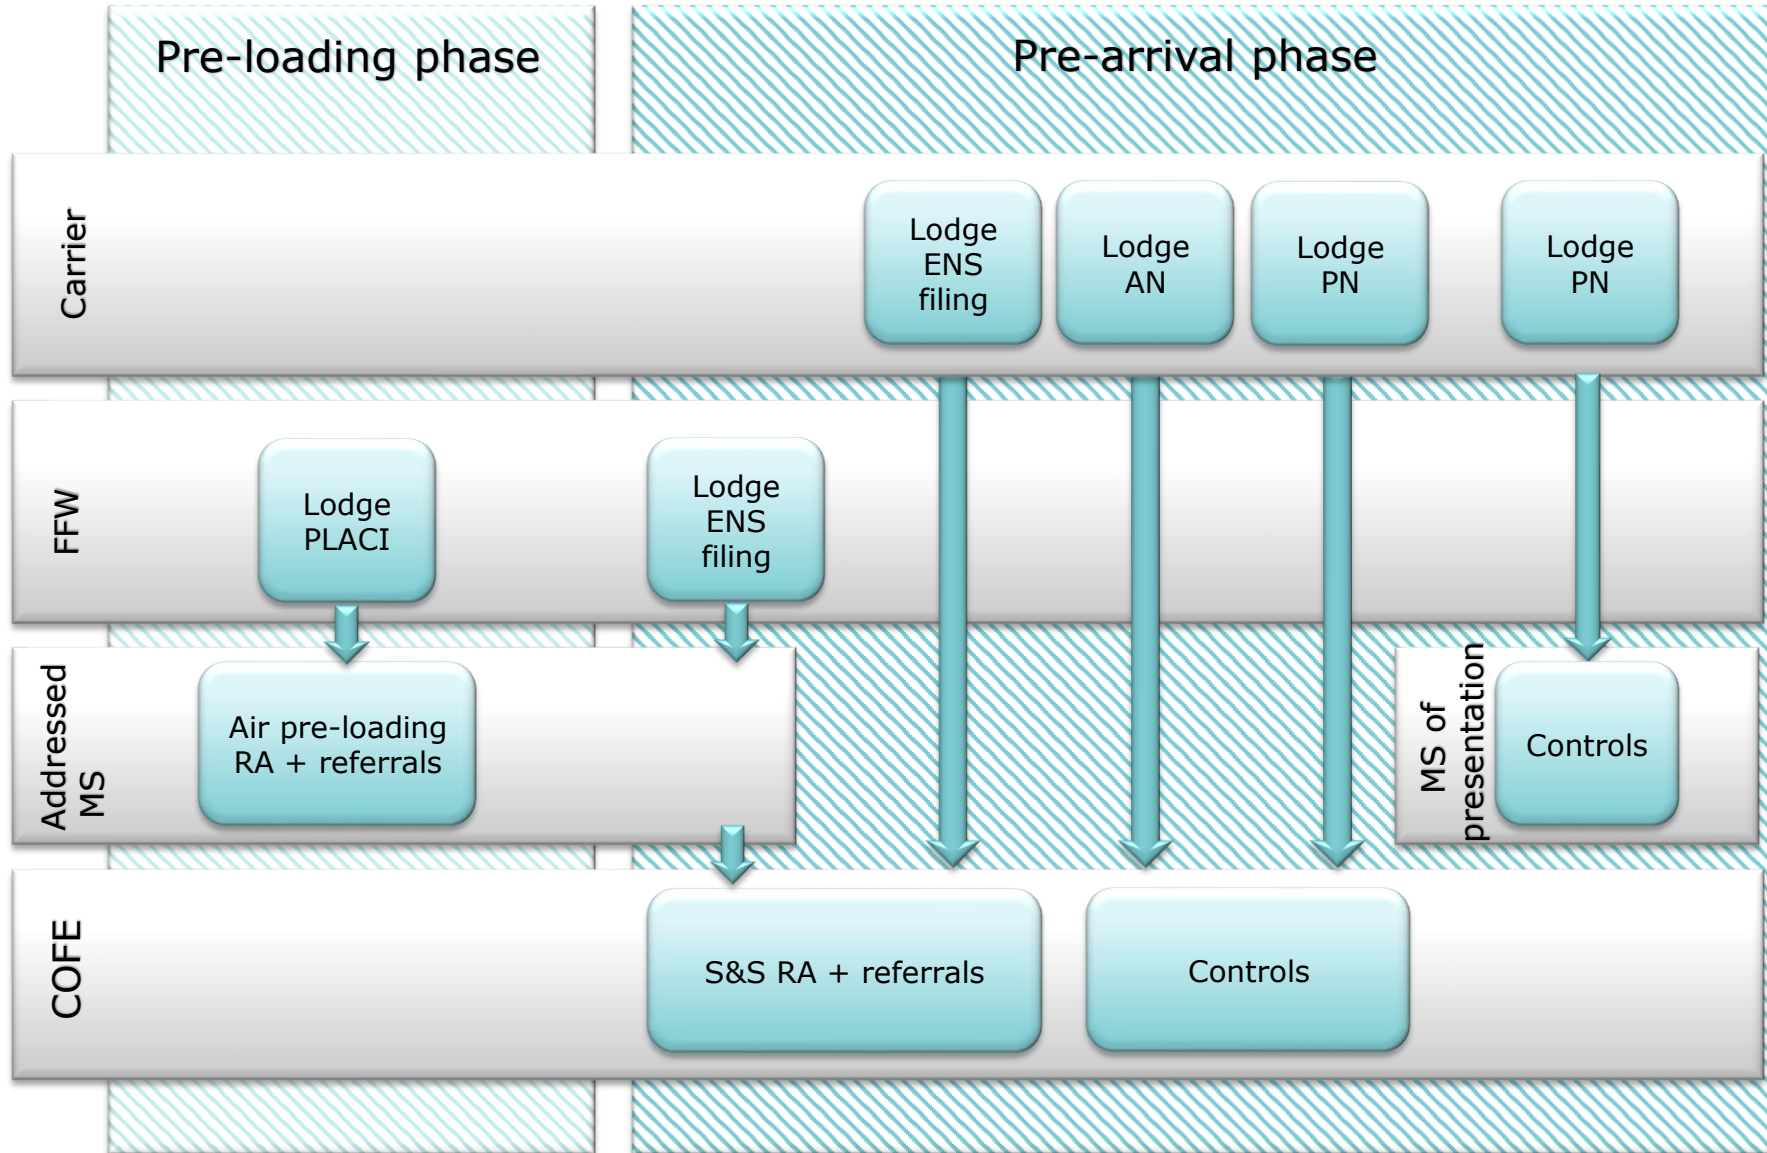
Pre-loading phase

Pre-arrival phase

Carrier

Lodge ENS filing

Lodge AN

Lodge PN

Lodge PN

FFW

Lodge PLACI

Lodge ENS filing

Addressed MS

Air pre-loading RA + referrals

MS of presentation

Controls

COFE

S&S RA + referrals

Controls